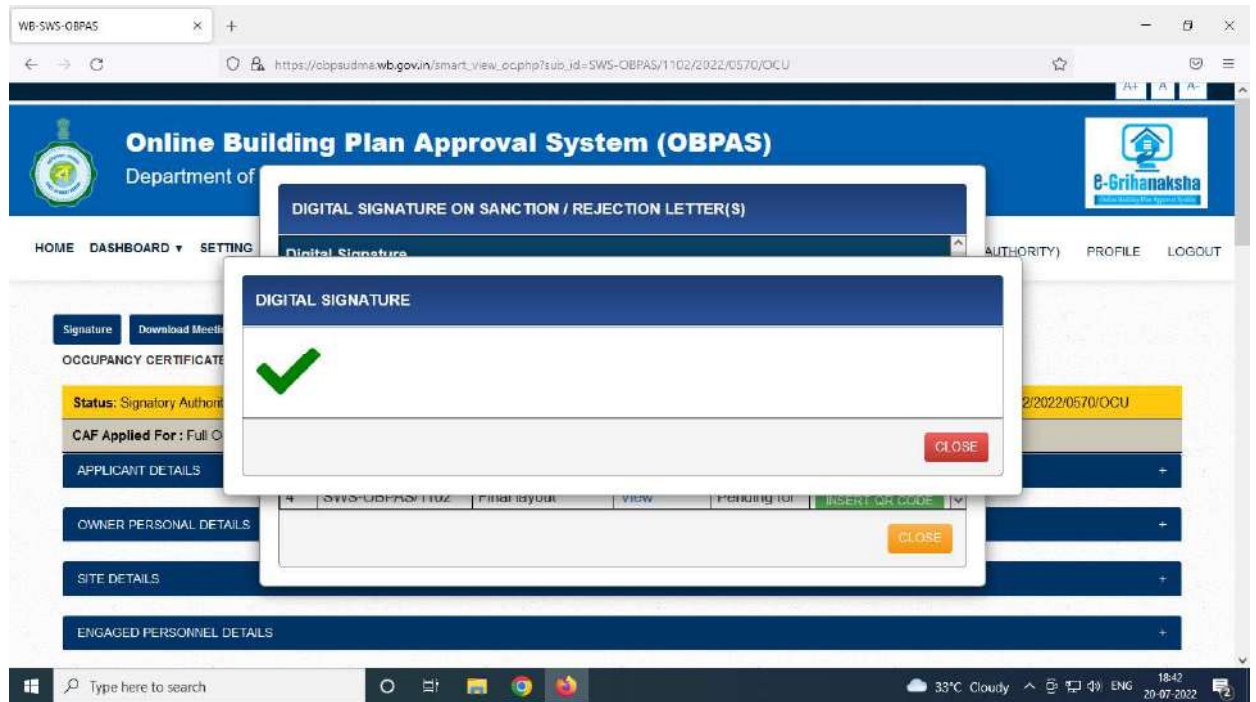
WB-SWS-OBPAS × +

https://obpaudma.wb.gov.in/smart_view_oc.php?sub_id=SWS-OBPAS/1102/2022/0570/OCU

A+ A A-

Online Building Plan Approval System (OBPAS)

Department of

e-Grihanaksha

HOME DASHBOARD ▾ SETTING

AUTHORITY) PROFILE LOGOUT

Signature Download Meeti

OCCUPANCY CERTIFICATE

Status: Signatory Authori

2/2022/0570/OCU

CAF Applied For : Full O

APPLICANT DETAILS +

OWNER PERSONAL DETAILS +

SITE DETAILS +

ENGAGED PERSONNEL DETAILS +

DIGITAL SIGNATURE ON SANCTION / REJECTION LETTER(S)

Digital Signature

4 SWS-OBPAS/1102 Final layout View Pending for INSERT QR CODE

CLOSE

DIGITAL SIGNATURE

CLOSE

Type here to search

33°C Cloudy ENG 18:42 20-07-2022